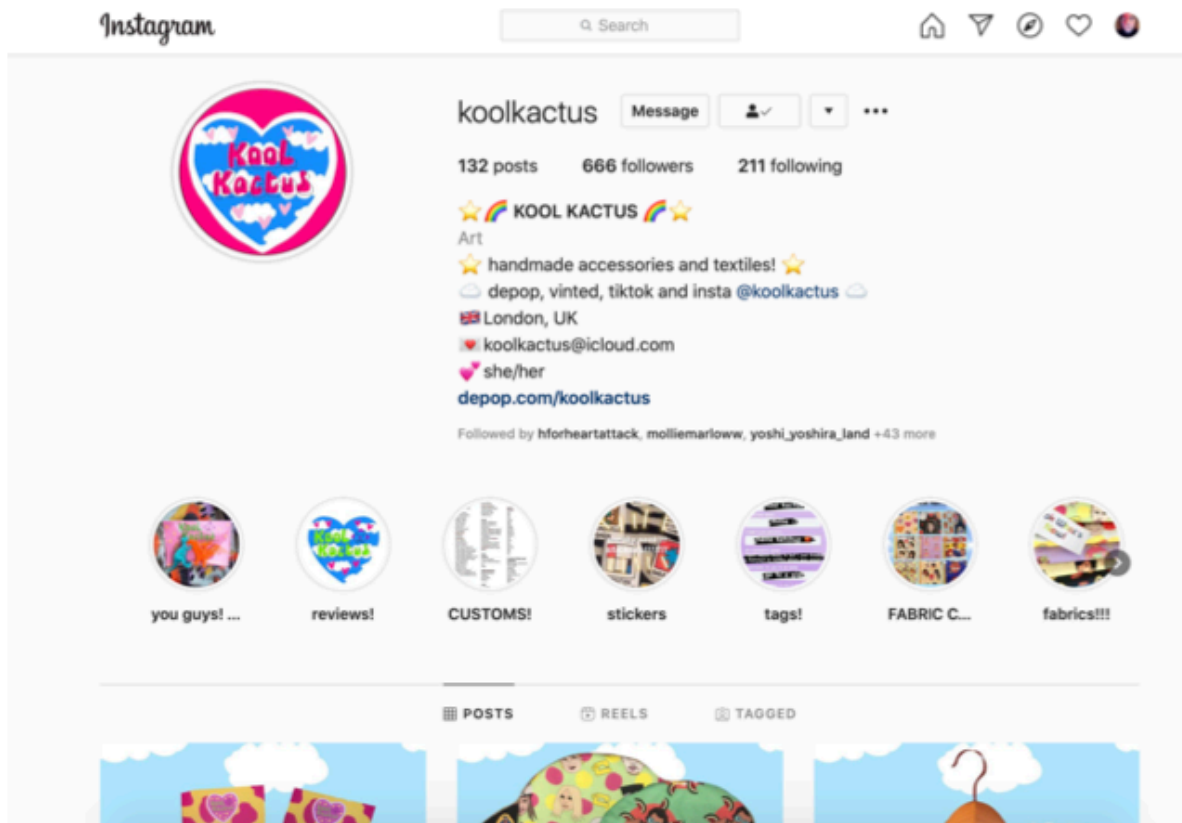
Instagram

Search

koolkactus Message

132 posts 666 followers 211 following

⭐🌈 KOOL KACTUS 🌈⭐
Art
⭐ handmade accessories and textiles! ⭐
☁️ depop, vinted, tiktok and insta @koolkactus ☁️
🇬🇧 London, UK
💌 koolkactus@icloud.com
💕 she/her
depop.com/koolkactus

Followed by hforheartattack, molliemarloww, yoshi_yoshira_land +43 more

Kool Kactus

you guys! ... reviews! CUSTOMS! stickers tags! FABRIC C... fabrics!!!

POSTS REELS TAGGED